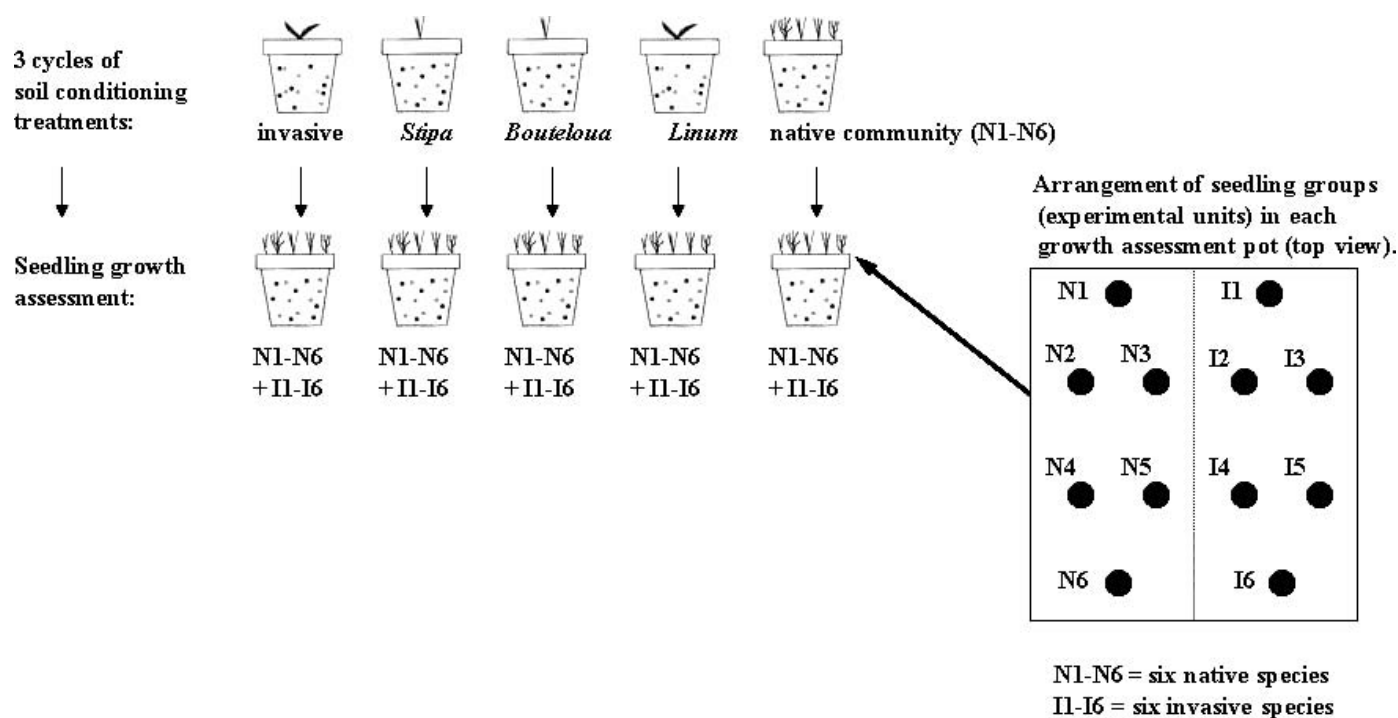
3 cycles of soil conditioning treatments:

invasive

Stipa

Bouteloua

Linum

native community (N1-N6)

Seedling growth assessment:

N1-N6 + I1-I6

N1-N6 + I1-I6

N1-N6 + I1-I6

N1-N6 + I1-I6

N1-N6 + I1-I6

Arrangement of seedling groups (experimental units) in each growth assessment pot (top view).

N1
N2 N3
N4 N5
N6

I1
I2 I3
I4 I5
I6

N1-N6 = six native species
I1-I6 = six invasive species